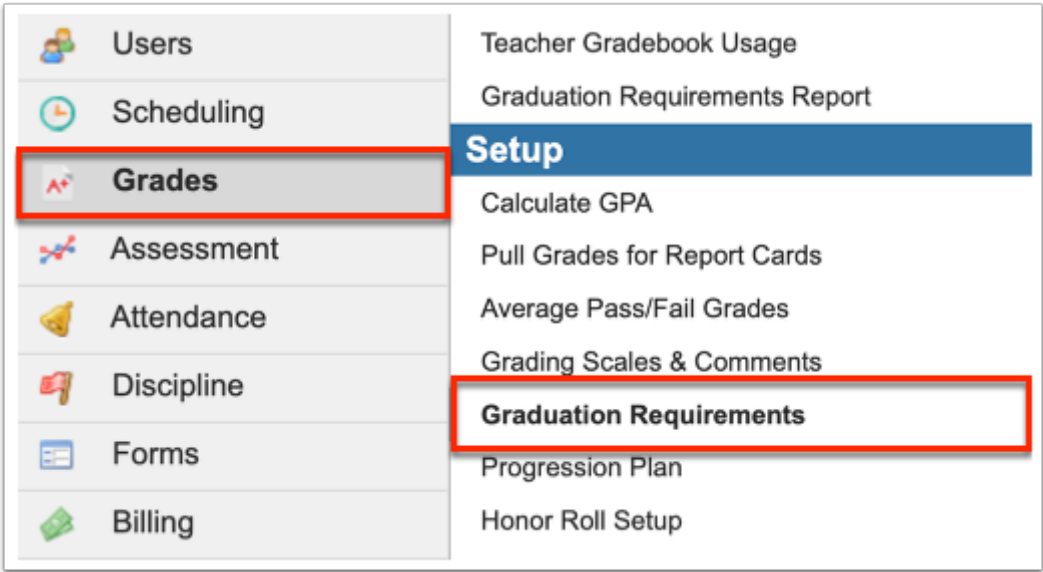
Users
Scheduling
Grades
Assessment
Attendance
Discipline
Forms
Billing

Teacher Gradebook Usage
Graduation Requirements Report
Setup
Calculate GPA
Pull Grades for Report Cards
Average Pass/Fail Grades
Grading Scales & Comments
Graduation Requirements
Progression Plan
Honor Roll Setup